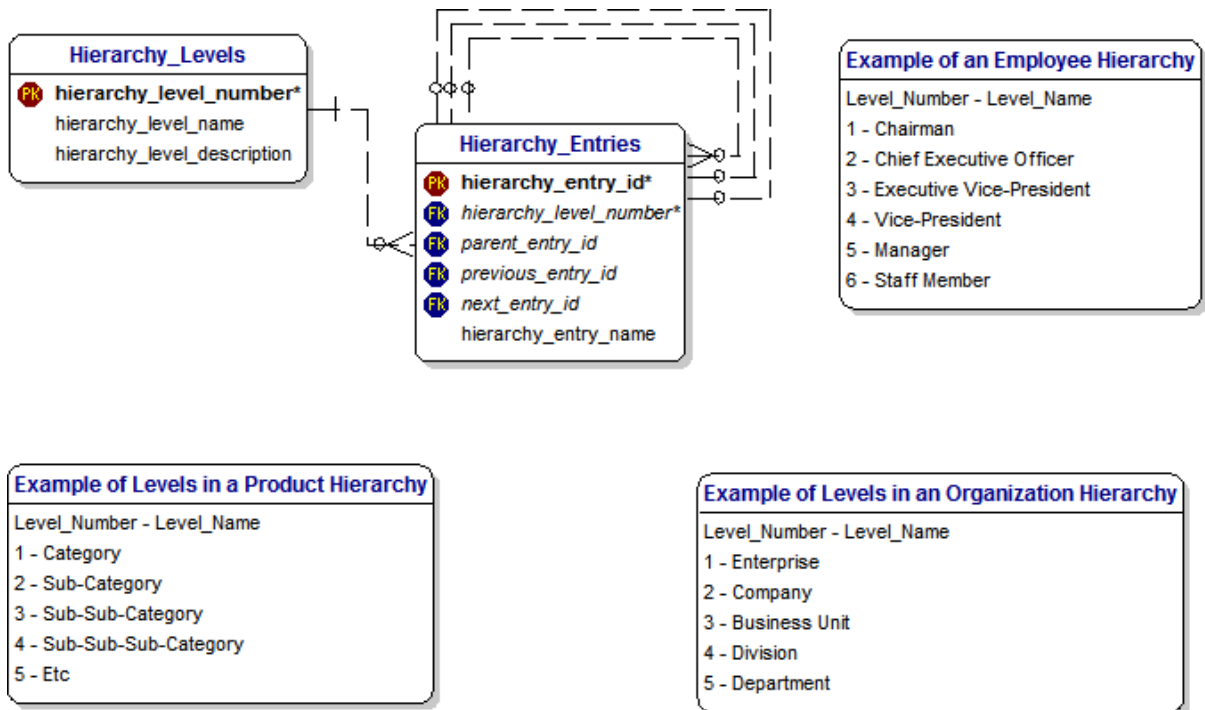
Hierarchy_Levels

PK hierarchy_level_number*
hierarchy_level_name
hierarchy_level_description

Hierarchy_Entries

PK hierarchy_entry_id*
FK hierarchy_level_number*
FK parent_entry_id
FK previous_entry_id
FK next_entry_id
hierarchy_entry_name

Example of an Employee Hierarchy

Level_Number - Level_Name
1 - Chairman
2 - Chief Executive Officer
3 - Executive Vice-President
4 - Vice-President
5 - Manager
6 - Staff Member

Example of Levels in a Product Hierarchy

Level_Number - Level_Name
1 - Category
2 - Sub-Category
3 - Sub-Sub-Category
4 - Sub-Sub-Sub-Category
5 - Etc

Example of Levels in an Organization Hierarchy

Level_Number - Level_Name
1 - Enterprise
2 - Company
3 - Business Unit
4 - Division
5 - Department